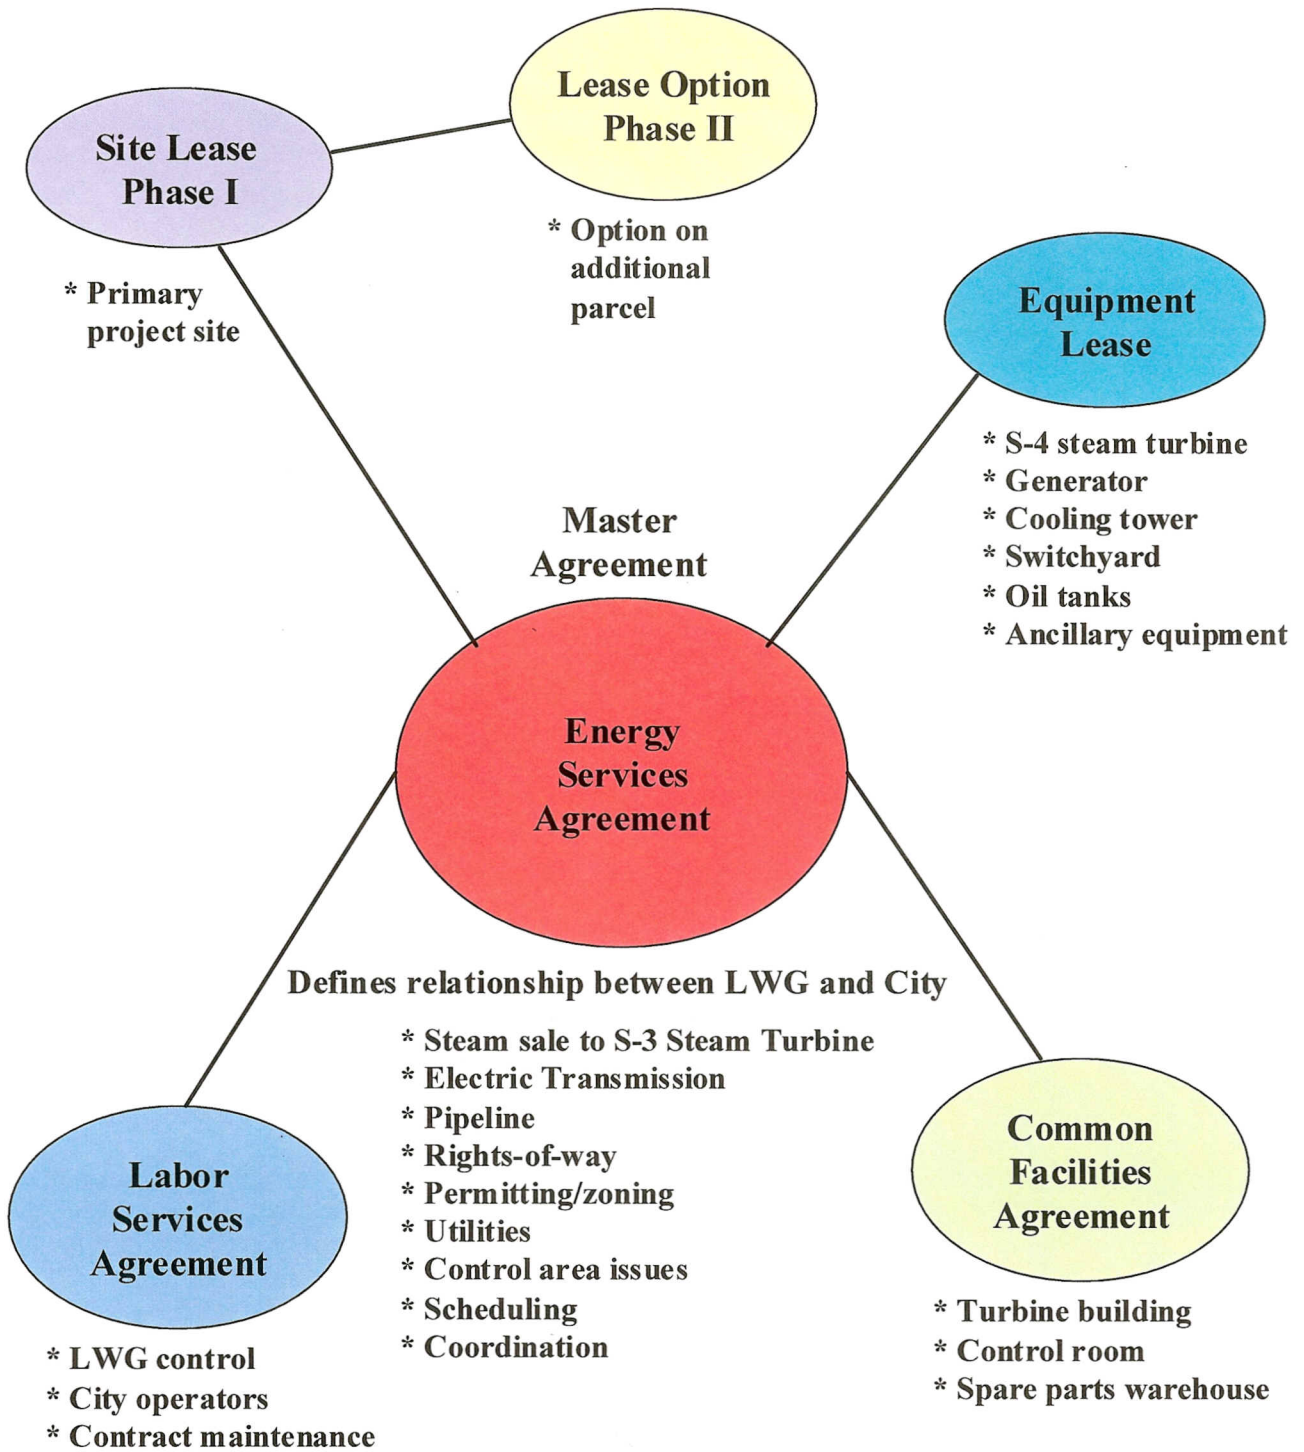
Site Lease Phase I

* Primary project site

Lease Option Phase II

* Option on additional parcel

Equipment Lease

* S-4 steam turbine
* Generator
* Cooling tower
* Switchyard
* Oil tanks
* Ancillary equipment

Master Agreement

Energy Services Agreement

Defines relationship between LWG and City

* Steam sale to S-3 Steam Turbine
* Electric Transmission
* Pipeline
* Rights-of-way
* Permitting/zoning
* Utilities
* Control area issues
* Scheduling
* Coordination

Labor Services Agreement

* LWG control
* City operators
* Contract maintenance

Common Facilities Agreement

* Turbine building
* Control room
* Spare parts warehouse